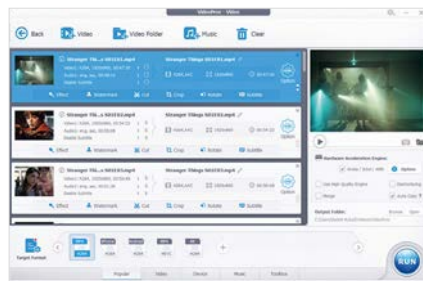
VideoProc Video

Back
Video
Video Folder
Music
Clear

Stranger Thi...s S01E01.mp4
Stranger Things S01E01.mp4
Effect
Watermark
Cut
Crop
Rotate
Subtitle
Option

Stranger Thi...s S01E02.mp4
Stranger Things S01E02.mp4
Effect
Watermark
Cut
Crop
Rotate
Subtitle
Option

Stranger Thi...s S01E03.mp4
Stranger Things S01E03.mp4
Effect
Watermark
Cut
Crop
Rotate
Subtitle
Option

Hardware Acceleration Engine:
Option

Output Folder:
Browse
Open

Target Format
MP4
H264
H264
HEVC
H264

Popular
Video
Device
Music
Toolbox

RUN